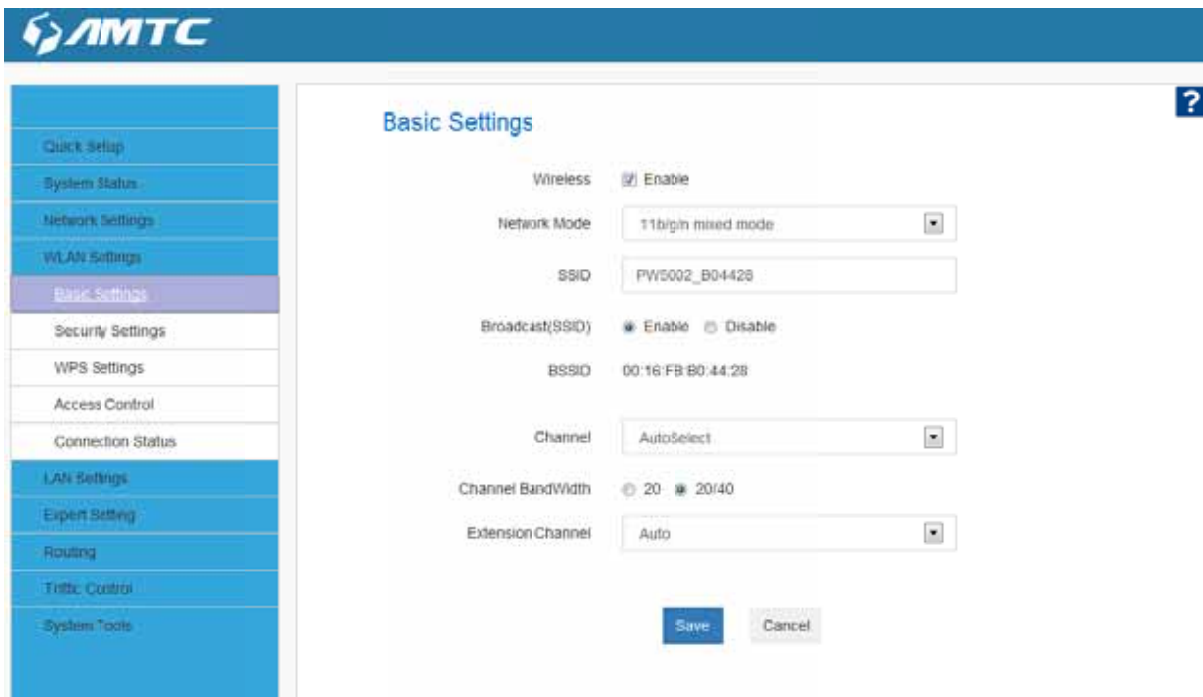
AMTC

?

Quick Setup
System Status
Network Settings
WLAN Settings
Basic Settings
Security Settings
WPS Settings
Access Control
Connection Status
LAN Settings
Expert Setting
Routing
Traffic Control
System Tools

Basic Settings

Wireless ☑ Enable

Network Mode 11b/g/n mixed mode

SSID PW5002_B04428

Broadcast(SSID) Enable Disable

BSSID 00:16:FB:B0:44:28

Channel AutoSelect

Channel BandWidth 20 20/40

Extension Channel Auto

Save Cancel